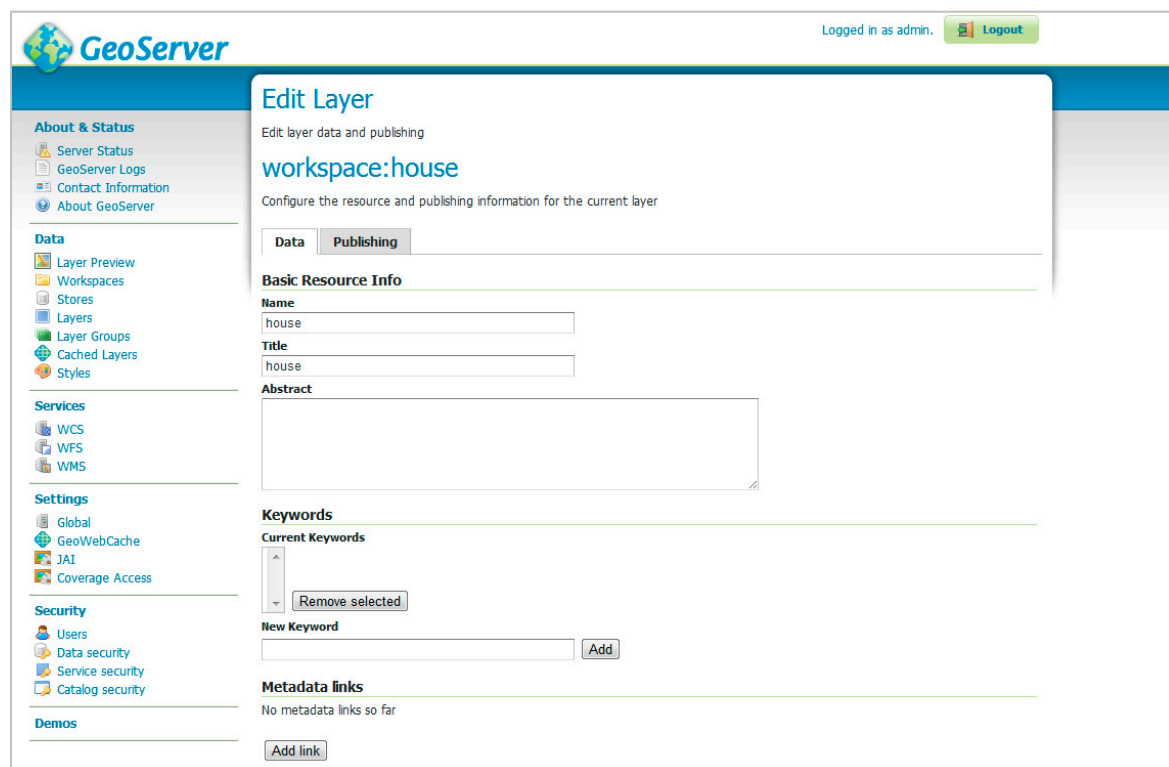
GeoServer

Logged in as admin. Logout

About & Status
Server Status
GeoServer Logs
Contact Information
About GeoServer

Data
Layer Preview
Workspaces
Stores
Layers
Layer Groups
Cached Layers
Styles

Services
WCS
WFS
WMS

Settings
Global
GeoWebCache
JAI
Coverage Access

Security
Users
Data security
Service security
Catalog security

Demos

Edit Layer

Edit layer data and publishing

workspace:house

Configure the resource and publishing information for the current layer

Data | Publishing

Basic Resource Info

Name
house

Title
house

Abstract

Keywords

Current Keywords

Remove selected

New Keyword

Add

Metadata links

No metadata links so far

Add link